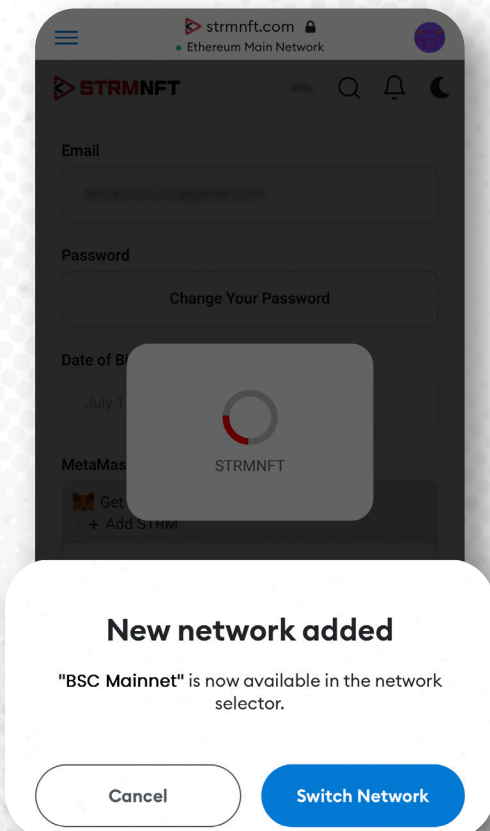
strmnft.com
Ethereum Main Network

STRMNFT

Email

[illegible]

Password

Change Your Password

Date of Bi

July 1

MetaMas

Get
+ Add STRM

STRMNFT

New network added

"BSC Mainnet" is now available in the network selector.

Cancel

Switch Network